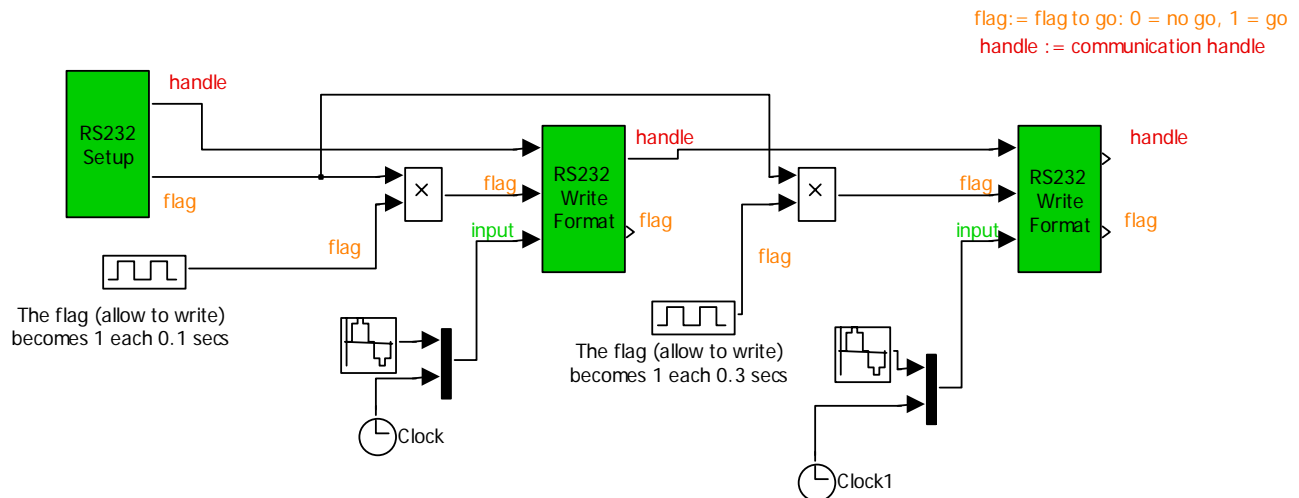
flag: = flag to go: 0 = no go, 1 = go
handle : = communication handle

RS232 Setup

handle

flag

flag

The flag (allow to write) becomes 1 each 0.1 secs

Clock

flag

input

RS232 Write Format

handle

flag

flag

The flag (allow to write) becomes 1 each 0.3 secs

Clock1

flag

input

RS232 Write Format

handle

flag